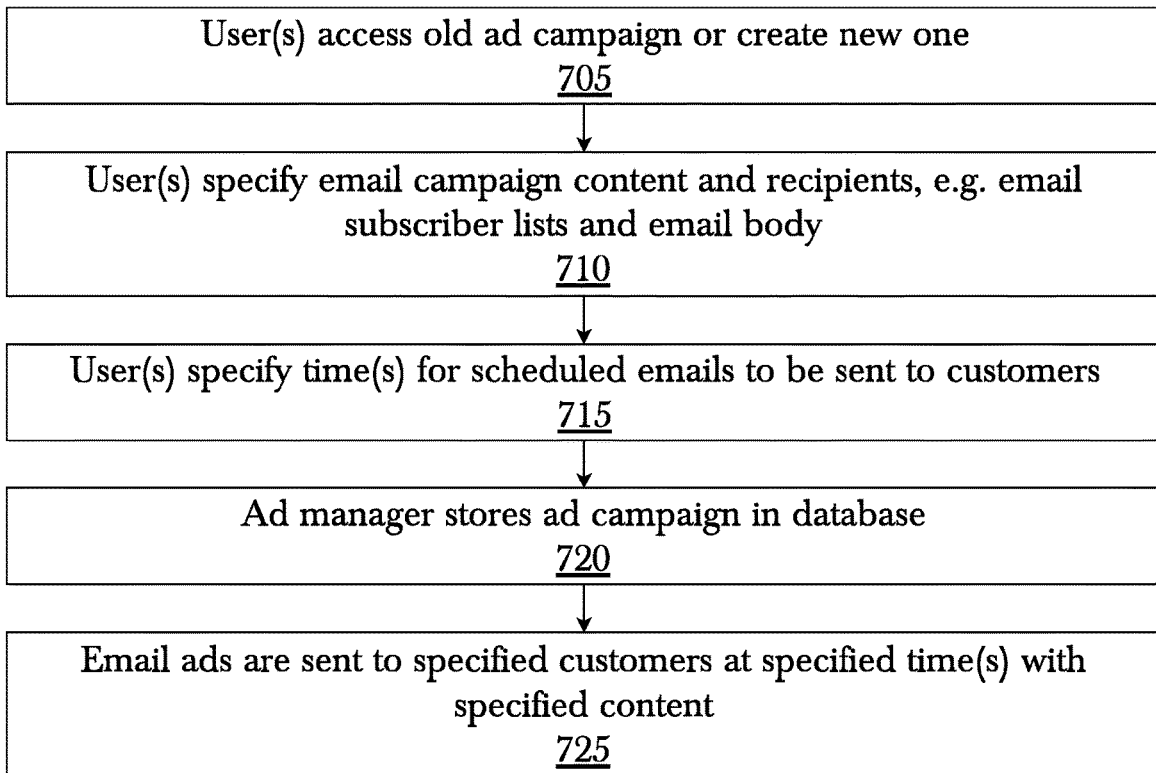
User(s) access old ad campaign or create new one
705

User(s) specify email campaign content and recipients, e.g. email subscriber lists and email body
710

User(s) specify time(s) for scheduled emails to be sent to customers
715

Ad manager stores ad campaign in database
720

Email ads are sent to specified customers at specified time(s) with specified content
725